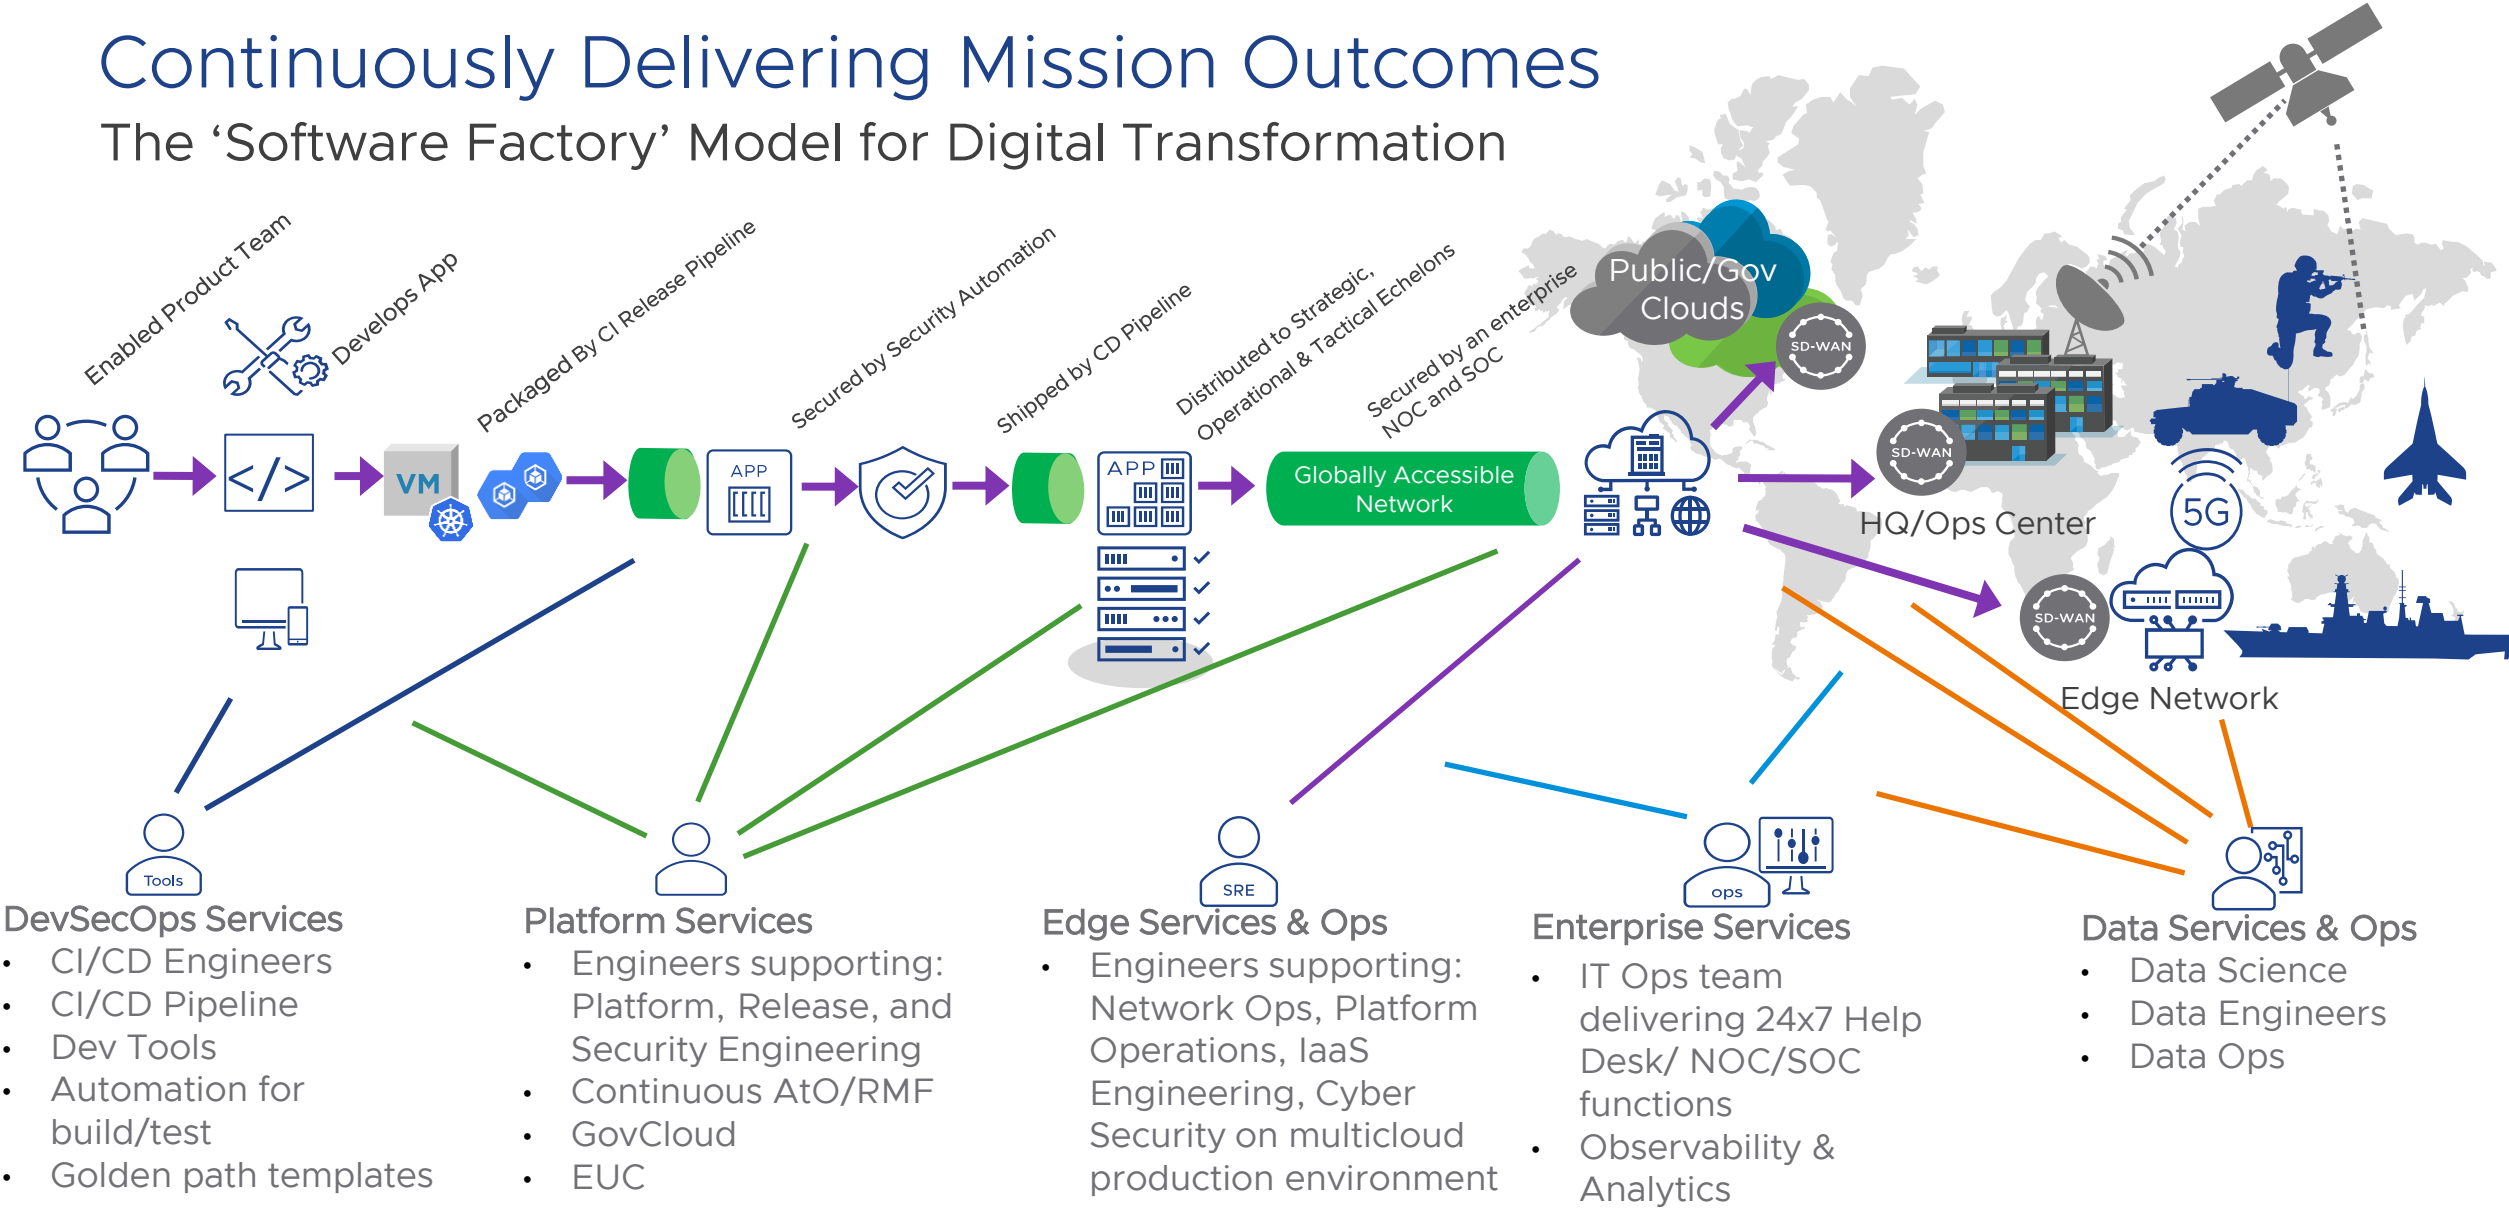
Continuously Delivering Mission Outcomes
The ‘Software Factory’ Model for Digital Transformation

Enabled Product Team
Develops App
Packaged By CI Release Pipeline
Secured by Security Automation
Shipped by CD Pipeline
Distributed to Strategic, Operational & Tactical Echelons
Secured by an enterprise NOC and SOC

VM
APP
APP
Globally Accessible Network
Public/Gov Clouds
SD-WAN
SD-WAN
HQ/Ops Center
5G
SD-WAN
Edge Network

Tools
DevSecOps Services
• CI/CD Engineers
• CI/CD Pipeline
• Dev Tools
• Automation for build/test
• Golden path templates

Platform Services
• Engineers supporting: Platform, Release, and Security Engineering
• Continuous AtO/RMF
• GovCloud
• EUC

SRE
Edge Services & Ops
• Engineers supporting: Network Ops, Platform Operations, IaaS Engineering, Cyber Security on multicloud production environment

ops
Enterprise Services
• IT Ops team delivering 24x7 Help Desk/ NOC/SOC functions
• Observability & Analytics

Data Services & Ops
• Data Science
• Data Engineers
• Data Ops